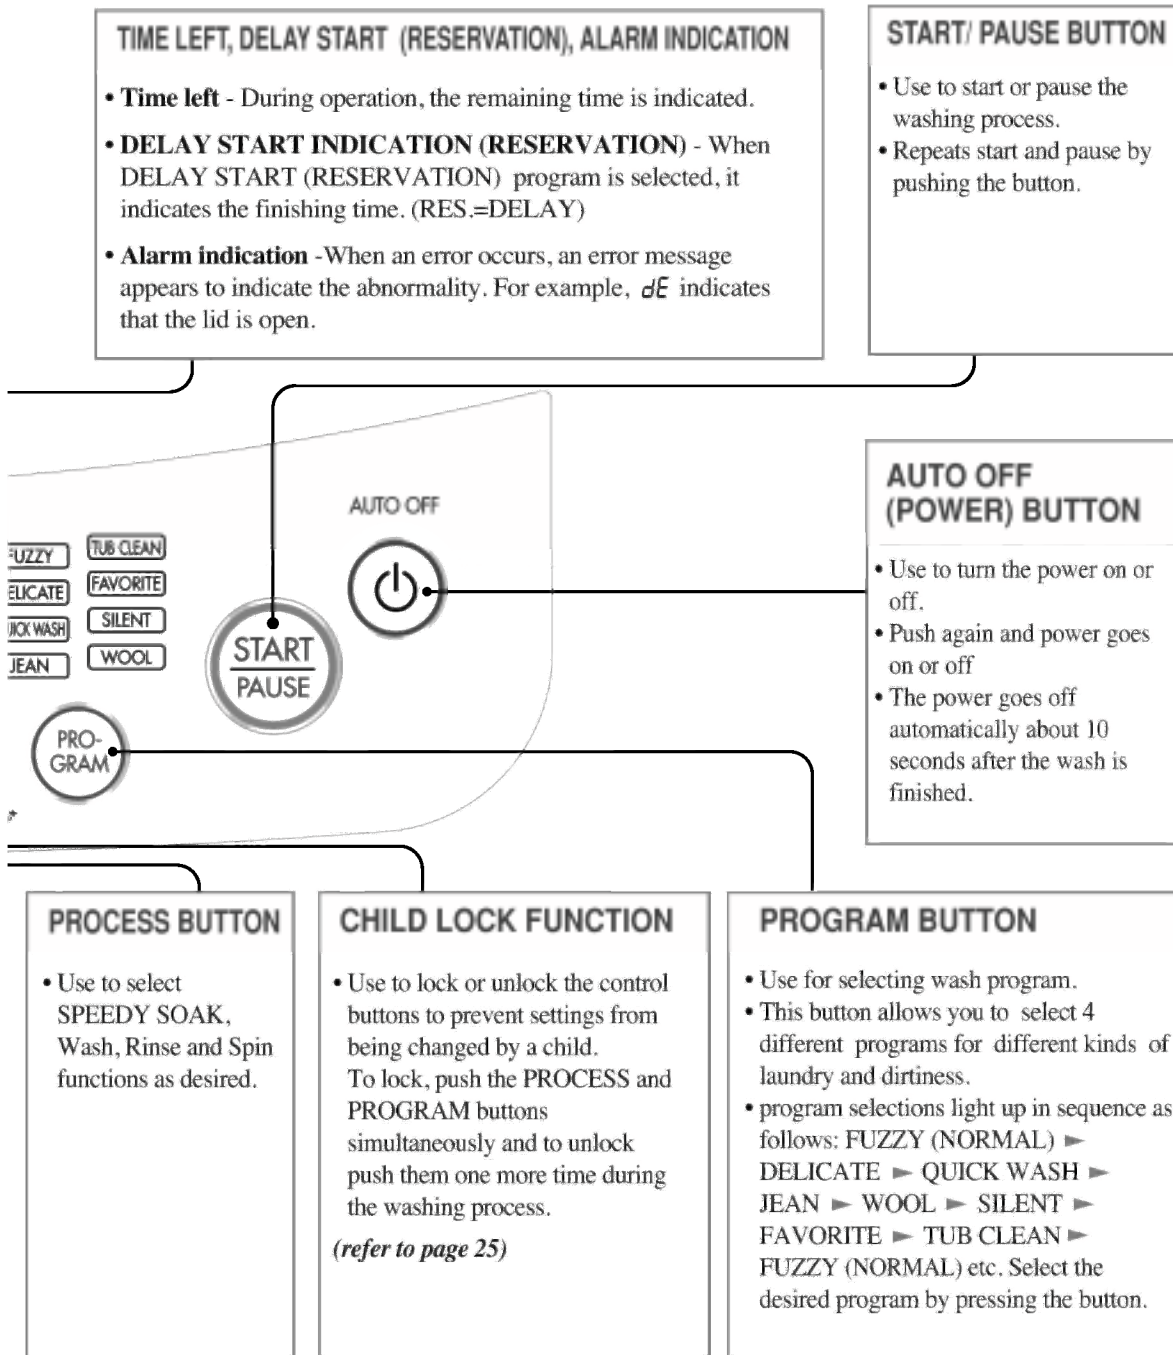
TIME LEFT, DELAY START (RESERVATION), ALARM INDICATION

• **Time left** - During operation, the remaining time is indicated.

• **DELAY START INDICATION (RESERVATION)** - When DELAY START (RESERVATION) program is selected, it indicates the finishing time. (RES.=DELAY)

• **Alarm indication** -When an error occurs, an error message appears to indicate the abnormality. For example, dE indicates that the lid is open.

START/ PAUSE BUTTON

• Use to start or pause the washing process.
• Repeats start and pause by pushing the button.

AUTO OFF

UZZY
ELICATE
ICK WASH
JEAN
TUB CLEAN
FAVORITE
SILENT
WOOL

START
PAUSE

PRO-GRAM

AUTO OFF (POWER) BUTTON

• Use to turn the power on or off.
• Push again and power goes on or off
• The power goes off automatically about 10 seconds after the wash is finished.

PROCESS BUTTON

• Use to select SPEEDY SOAK, Wash, Rinse and Spin functions as desired.

CHILD LOCK FUNCTION

• Use to lock or unlock the control buttons to prevent settings from being changed by a child.
To lock, push the PROCESS and PROGRAM buttons simultaneously and to unlock push them one more time during the washing process.

*(refer to page 25)*

PROGRAM BUTTON

• Use for selecting wash program.
• This button allows you to select 4 different programs for different kinds of laundry and dirtiness.
• program selections light up in sequence as follows: FUZZY (NORMAL) ► DELICATE ► QUICK WASH ► JEAN ► WOOL ► SILENT ► FAVORITE ► TUB CLEAN ► FUZZY (NORMAL) etc. Select the desired program by pressing the button.